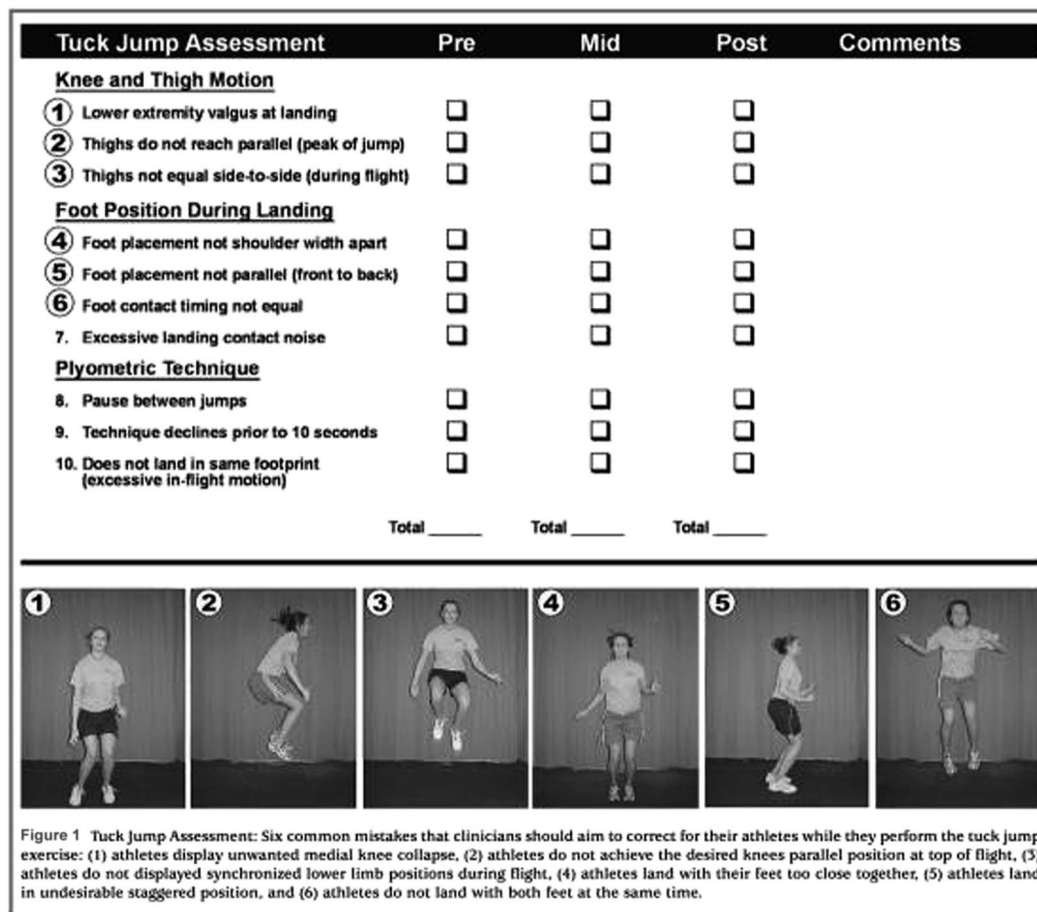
| Tuck Jump Assessment | Pre | Mid | Post | Comments |
|---|---|---|---|---|
| **Knee and Thigh Motion** | | | | |
| 1 Lower extremity valgus at landing | ☐ | ☐ | ☐ | |
| 2 Thighs do not reach parallel (peak of jump) | ☐ | ☐ | ☐ | |
| 3 Thighs not equal side-to-side (during flight) | ☐ | ☐ | ☐ | |
| **Foot Position During Landing** | | | | |
| 4 Foot placement not shoulder width apart | ☐ | ☐ | ☐ | |
| 5 Foot placement not parallel (front to back) | ☐ | ☐ | ☐ | |
| 6 Foot contact timing not equal | ☐ | ☐ | ☐ | |
| 7. Excessive landing contact noise | ☐ | ☐ | ☐ | |
| **Plyometric Technique** | | | | |
| 8. Pause between jumps | ☐ | ☐ | ☐ | |
| 9. Technique declines prior to 10 seconds | ☐ | ☐ | ☐ | |
| 10. Does not land in same footprint (excessive in-flight motion) | ☐ | ☐ | ☐ | |
| | Total ______ | Total ______ | Total ______ | |

1 2 3 4 5 6

Figure 1 Tuck Jump Assessment: Six common mistakes that clinicians should aim to correct for their athletes while they perform the tuck jump exercise: (1) athletes display unwanted medial knee collapse, (2) athletes do not achieve the desired knees parallel position at top of flight, (3) athletes do not displayed synchronized lower limb positions during flight, (4) athletes land with their feet too close together, (5) athletes land in undesirable staggered position, and (6) athletes do not land with both feet at the same time.